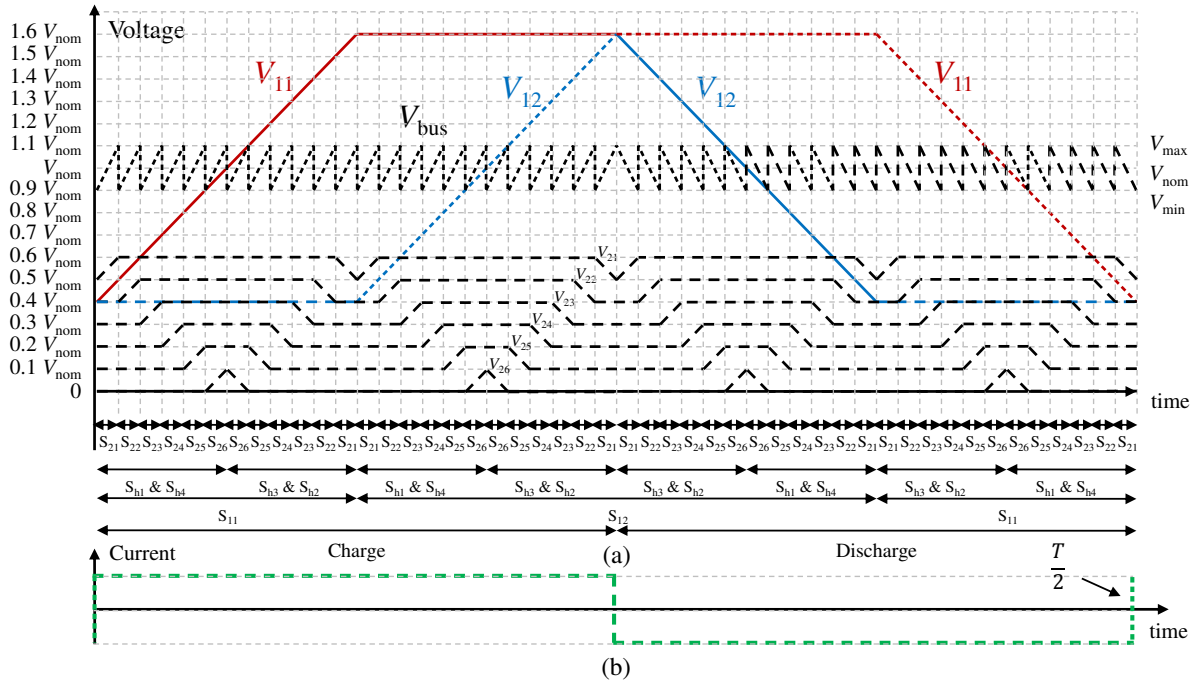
Voltage

1.6 $V_{nom}$
1.5 $V_{nom}$
1.4 $V_{nom}$
1.3 $V_{nom}$
1.2 $V_{nom}$
1.1 $V_{nom}$
$V_{nom}$
0.9 $V_{nom}$
0.8 $V_{nom}$
0.7 $V_{nom}$
0.6 $V_{nom}$
0.5 $V_{nom}$
0.4 $V_{nom}$
0.3 $V_{nom}$
0.2 $V_{nom}$
0.1 $V_{nom}$
0

$V_{11}$ $V_{12}$ $V_{12}$ $V_{11}$

$V_{bus}$

$V_{max}$
$V_{nom}$
$V_{min}$

$V_{21}$
$V_{22}$
$V_{23}$
$V_{24}$
$V_{25}$
$V_{26}$

time

$S_{21}$ $S_{22}$ $S_{23}$ $S_{24}$ $S_{25}$ $S_{26}$ $S_{26}$ $S_{25}$ $S_{24}$ $S_{23}$ $S_{22}$ $S_{21}$ $S_{21}$ $S_{22}$ $S_{23}$ $S_{24}$ $S_{25}$ $S_{26}$ $S_{26}$ $S_{25}$ $S_{24}$ $S_{23}$ $S_{22}$ $S_{21}$ $S_{21}$ $S_{22}$ $S_{23}$ $S_{24}$ $S_{25}$ $S_{26}$ $S_{26}$ $S_{25}$ $S_{24}$ $S_{23}$ $S_{22}$ $S_{21}$ $S_{21}$ $S_{22}$ $S_{23}$ $S_{24}$ $S_{25}$ $S_{26}$ $S_{26}$ $S_{25}$ $S_{24}$ $S_{23}$ $S_{22}$ $S_{21}$

$S_{h1}$ & $S_{h4}$ $S_{h3}$ & $S_{h2}$ $S_{h1}$ & $S_{h4}$ $S_{h3}$ & $S_{h2}$ $S_{h3}$ & $S_{h2}$ $S_{h1}$ & $S_{h4}$ $S_{h3}$ & $S_{h2}$ $S_{h1}$ & $S_{h4}$

$S_{11}$ $S_{12}$ $S_{11}$

(a)

Current Charge Discharge $\frac{T}{2}$

time

(b)